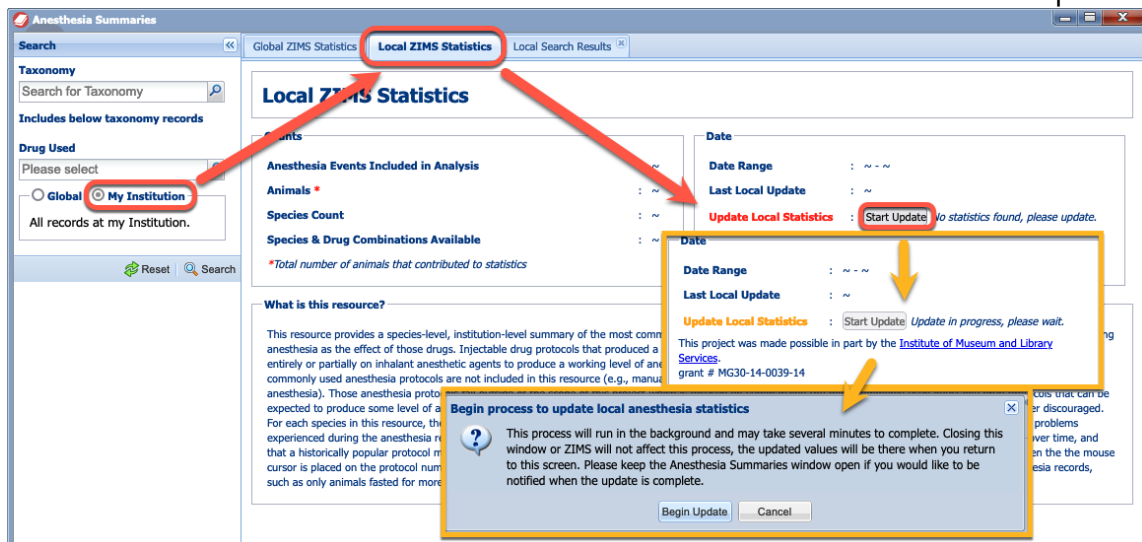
Anesthesia Summaries

Search

Taxonomy

Search for Taxonomy

Includes below taxonomy records

Drug Used

Please select

Global My Institution

All records at my Institution.

Reset Search

Global ZIMS Statistics | Local ZIMS Statistics | Local Search Results

Local ZIMS Statistics

Counts

Anesthesia Events Included in Analysis : ~

Animals * : ~

Species Count : ~

Species & Drug Combinations Available : ~

*Total number of animals that contributed to statistics

Date

Date Range : ~ - ~

Last Local Update : ~

Update Local Statistics : Start Update No statistics found, please update.

Date

Date Range : ~ - ~

Last Local Update : ~

Update Local Statistics : Start Update Update in progress, please wait.

This project was made possible in part by the Institute of Museum and Library Services.
grant # MG30-14-0039-14

What is this resource?

This resource provides a species-level, institution-level summary of the most comm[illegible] anesthesia as the effect of those drugs. Injectable drug protocols that produced a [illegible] entirely or partially on inhalant anesthetic agents to produce a working level of ane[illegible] commonly used anesthesia protocols are not included in this resource (e.g., manua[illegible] anesthesia). Those anesthesia proto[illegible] expected to produce some level of a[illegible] For each species in this resource, th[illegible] experienced during the anesthesia re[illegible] that a historically popular protocol m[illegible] cursor is placed on the protocol num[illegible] such as only animals fasted for more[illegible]

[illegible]ing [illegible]cols that can be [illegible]r discouraged. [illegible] problems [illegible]over time, and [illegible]en the mouse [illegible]esia records,

Begin process to update local anesthesia statistics

This process will run in the background and may take several minutes to complete. Closing this window or ZIMS will not affect this process, the updated values will be there when you return to this screen. Please keep the Anesthesia Summaries window open if you would like to be notified when the update is complete.

Begin Update Cancel